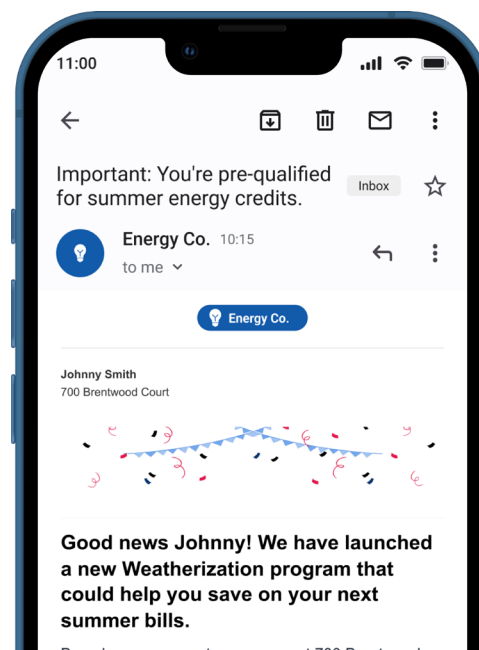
11:00

Important: You're pre-qualified for summer energy credits.

Inbox

Energy Co. 10:15

to me

Energy Co.

Johnny Smith
700 Brentwood Court

Good news Johnny! We have launched a new Weatherization program that could help you save on your next summer bills.

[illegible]